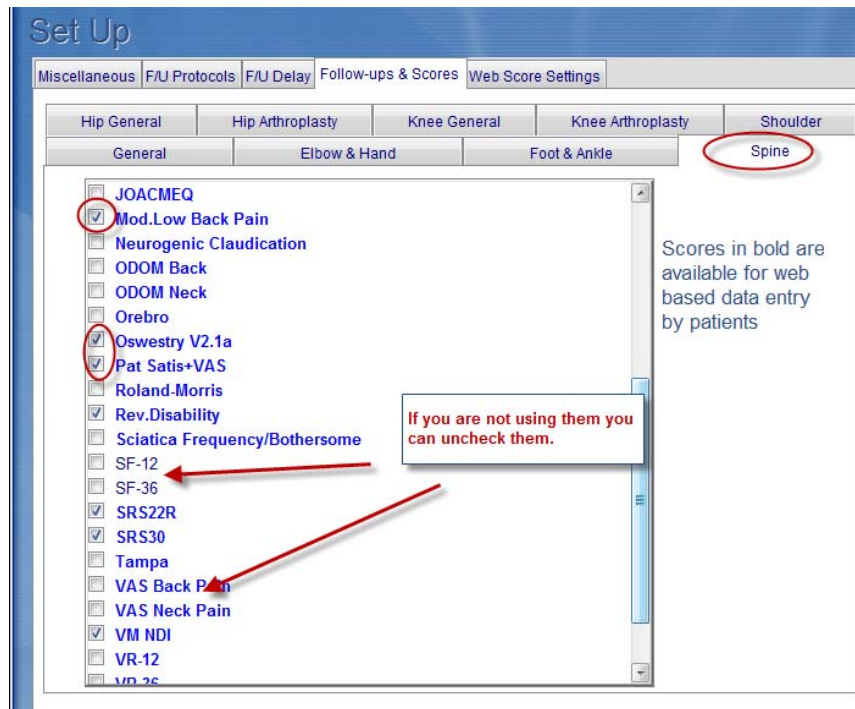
Set Up

Miscellaneous | F/U Protocols | F/U Delay | Follow-ups & Scores | Web Score Settings

Hip General | Hip Arthroplasty | Knee General | Knee Arthroplasty | Shoulder

General | Elbow & Hand | Foot & Ankle | Spine

JOACMEQ
Mod.Low Back Pain
Neurogenic Claudication
ODOM Back
ODOM Neck
Orebro
Oswestry V2.1a
Pat Satis+VAS
Roland-Morris
Rev.Disability
Sciatica Frequency/Bothersome
SF-12
SF-36
SRS22R
SRS30
Tampa
VAS Back Pain
VAS Neck Pain
VM NDI
VR-12
VR-36

If you are not using them you can uncheck them.

Scores in bold are available for web based data entry by patients